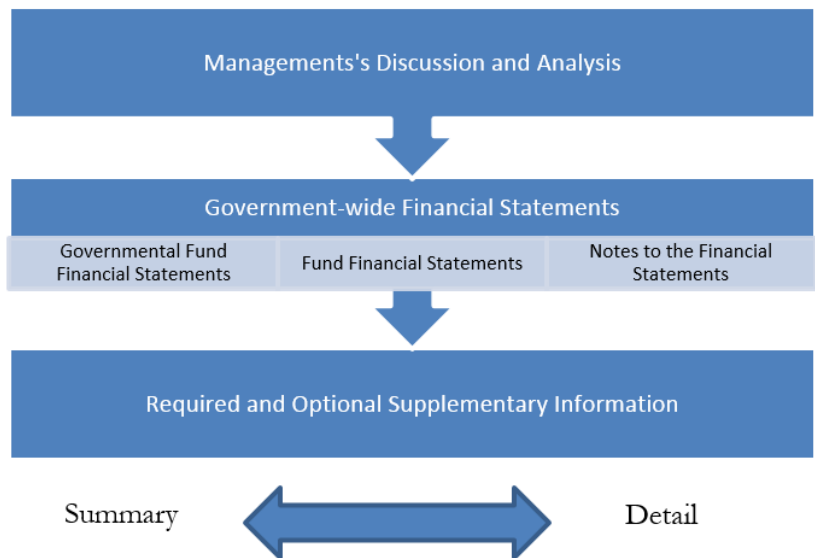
Managements's Discussion and Analysis

Government-wide Financial Statements

Governmental Fund Financial Statements

Fund Financial Statements

Notes to the Financial Statements

Required and Optional Supplementary Information

Summary

Detail